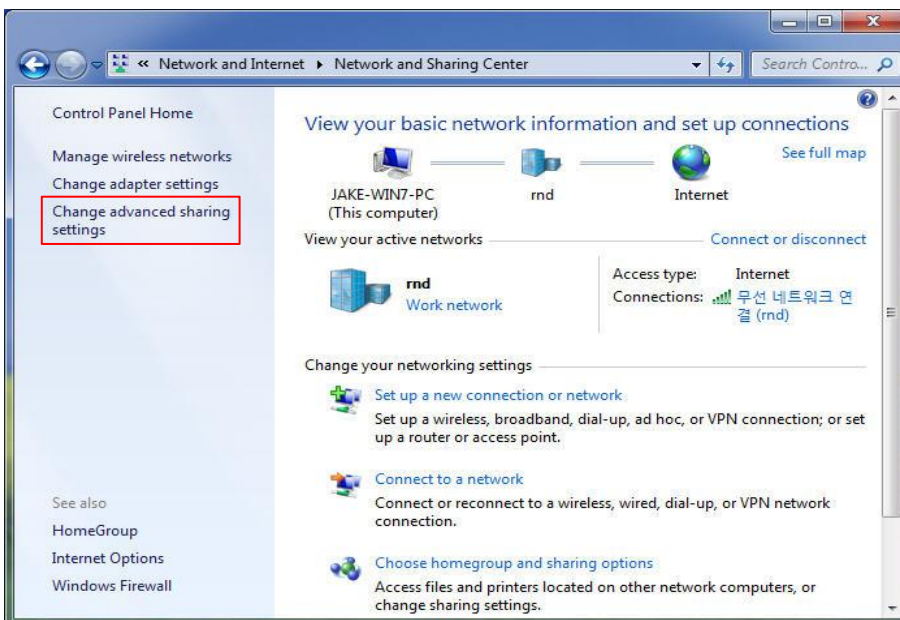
« Network and Internet ▸ Network and Sharing Center

Search Contro...

Control Panel Home

Manage wireless networks

Change adapter settings

Change advanced sharing settings

View your basic network information and set up connections

See full map

JAKE-WIN7-PC (This computer)

rnd

Internet

View your active networks

Connect or disconnect

rnd

Work network

Access type: Internet

Connections: 무선 네트워크 연결 (rnd)

Change your networking settings

Set up a new connection or network

Set up a wireless, broadband, dial-up, ad hoc, or VPN connection; or set up a router or access point.

Connect to a network

Connect or reconnect to a wireless, wired, dial-up, or VPN network connection.

Choose homegroup and sharing options

Access files and printers located on other network computers, or change sharing settings.

See also

HomeGroup

Internet Options

Windows Firewall